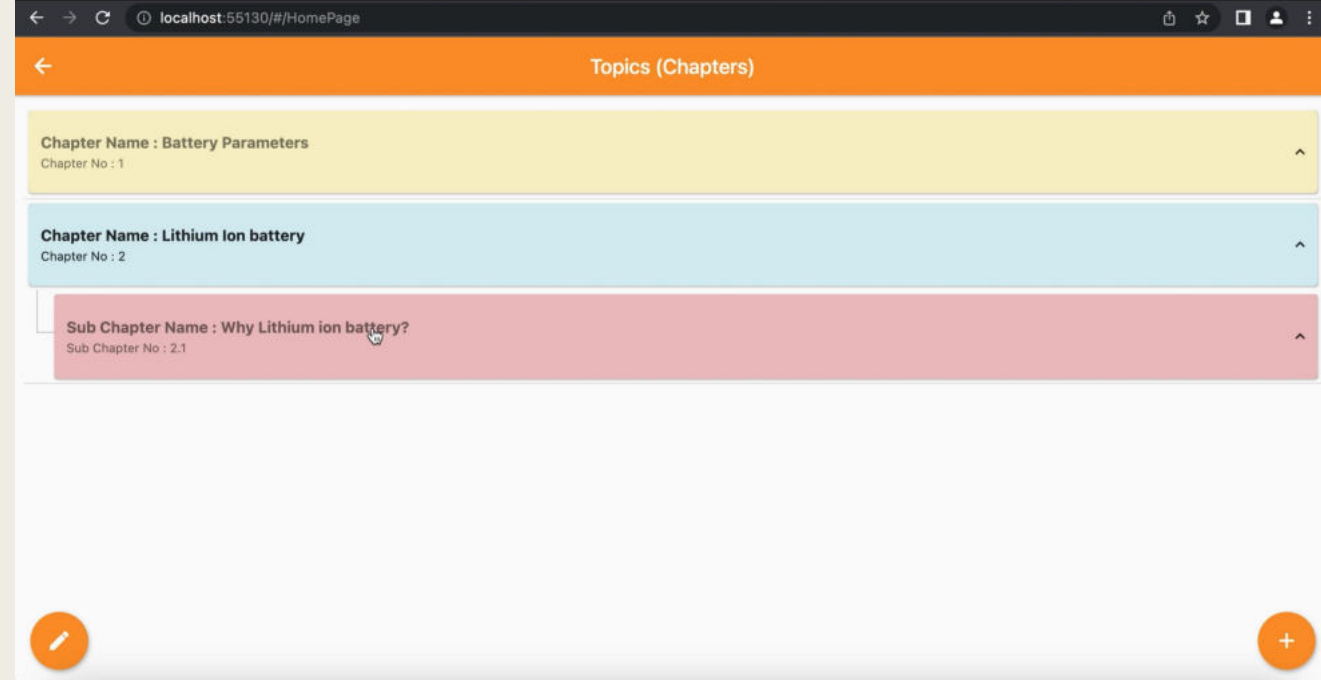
localhost:55130/#/HomePage

Topics (Chapters)

Chapter Name : Battery Parameters
Chapter No : 1

Chapter Name : Lithium Ion battery
Chapter No : 2

Sub Chapter Name : Why Lithium ion battery?
Sub Chapter No : 2.1